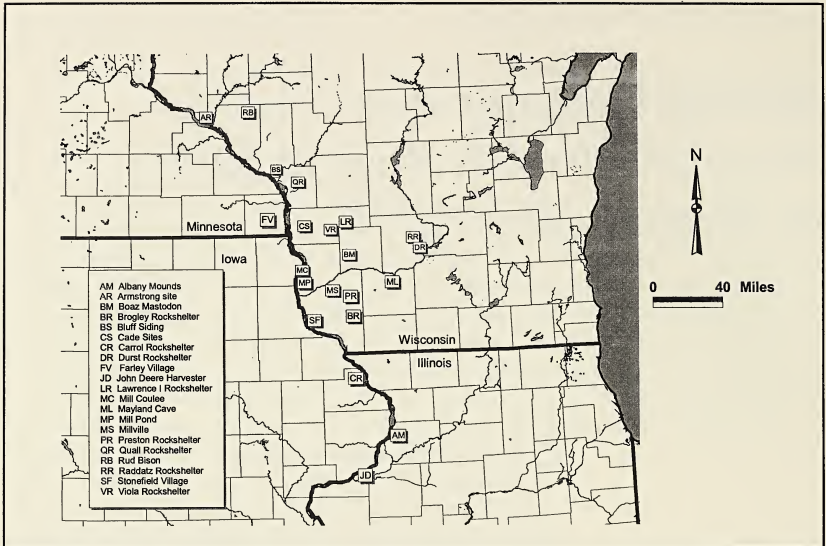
AR
RB
BS
QR
Minnesota
FV
CS
LR
VR
RR
DR
Iowa
BM
MC
MP
MS
PR
ML
SF
BR
Wisconsin
Illinois
CR
AM
JD

N

0 40 Miles

AM Albany Mounds
AR Armstrong site
BM Boaz Mastodon
BR Brogley Rockshelter
BS Bluff Siding
CS Cade Sites
CR Carrol Rockshelter
DR Durst Rockshelter
FV Farley Village
JD John Deere Harvester
LR Lawrence I Rockshelter
MC Mill Coulee
ML Mayland Cave
MP Mill Pond
MS Millville
PR Preston Rockshelter
QR Quail Rockshelter
RB Rud Bison
RR Raddatz Rockshelter
SF Stonefield Village
VR Viola Rockshelter